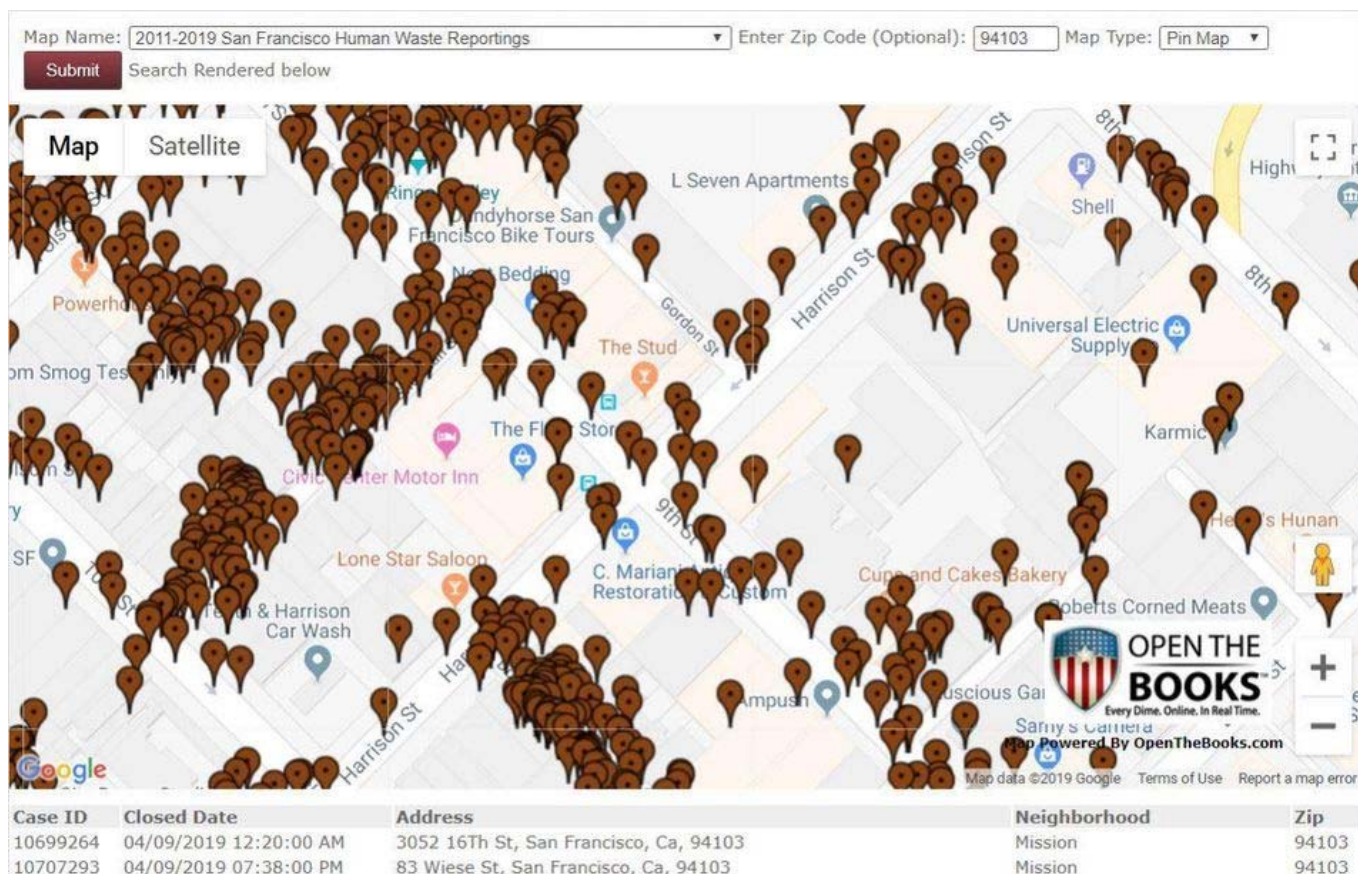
Map Name: 2011-2019 San Francisco Human Waste Reportings Enter Zip Code (Optional): 94103 Map Type: Pin Map

Submit Search Rendered below

Map Satellite

L Seven Apartments
Harrison St
8th St
Shell
Highw
Dandyhorse San Francisco Bike Tours
Gordon St
Harrison St
8th St
Powerh
Universal Electric Supply
om Smog Tes
The Stud
Karmic
The Fl Stor
Civic ter Motor Inn
9th St
He 's Hunan
SF
Lone Star Saloon
C. Mariani Restoratio Custom
Cup and Cakes Bakery
& Harrison Car Wash
berts Corned Meats
Harrison St
Ampush
uscious Ga
Sam's Camera
Harrison St

OPEN THE BOOKS
Every Dime. Online. In Real Time.
Map Powered By OpenTheBooks.com

Google
Map data ©2019 Google Terms of Use Report a map error

| Case ID | Closed Date | Address | Neighborhood | Zip |
|---|---|---|---|---|
| 10699264 | 04/09/2019 12:20:00 AM | 3052 16Th St, San Francisco, Ca, 94103 | Mission | 94103 |
| 10707293 | 04/09/2019 07:38:00 PM | 83 Wiese St, San Francisco, Ca, 94103 | Mission | 94103 |